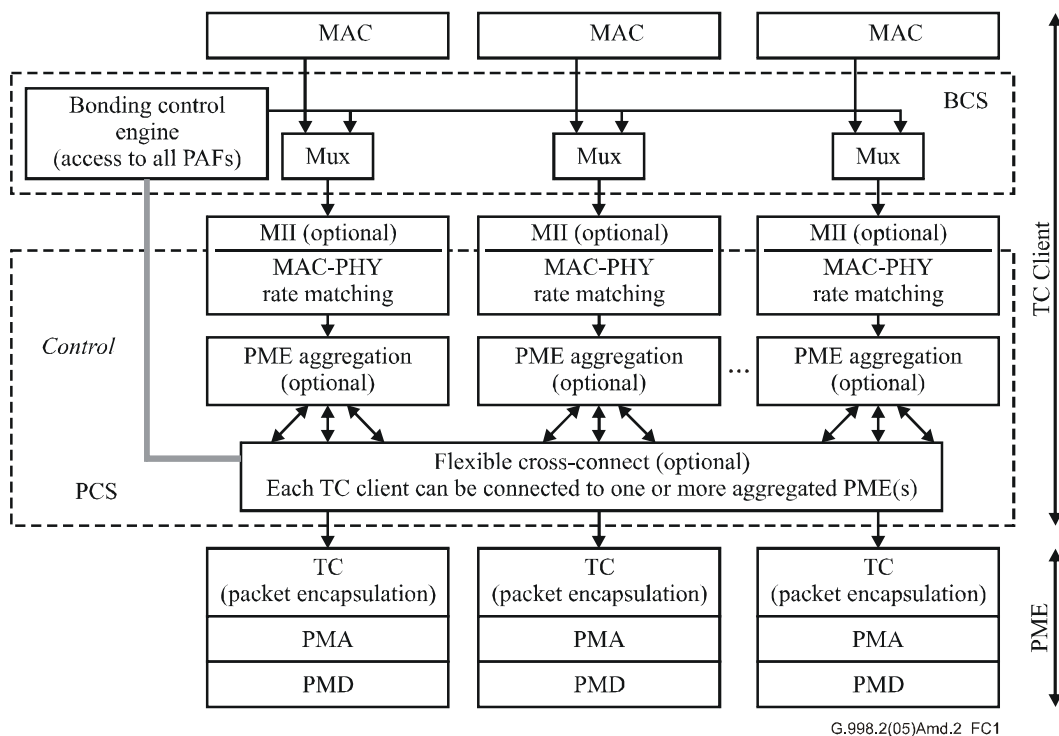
MAC

MAC

MAC

Bonding control engine (access to all PAFs)

BCS

Mux

Mux

Mux

MII (optional)
MAC-PHY rate matching

MII (optional)
MAC-PHY rate matching

MII (optional)
MAC-PHY rate matching

TC Client

Control

PME aggregation (optional)

PME aggregation (optional)

...

PME aggregation (optional)

PCS

Flexible cross-connect (optional)
Each TC client can be connected to one or more aggregated PME(s)

TC (packet encapsulation)
PMA
PMD

TC (packet encapsulation)
PMA
PMD

TC (packet encapsulation)
PMA
PMD

PME

G.998.2(05)Amd.2 FC1